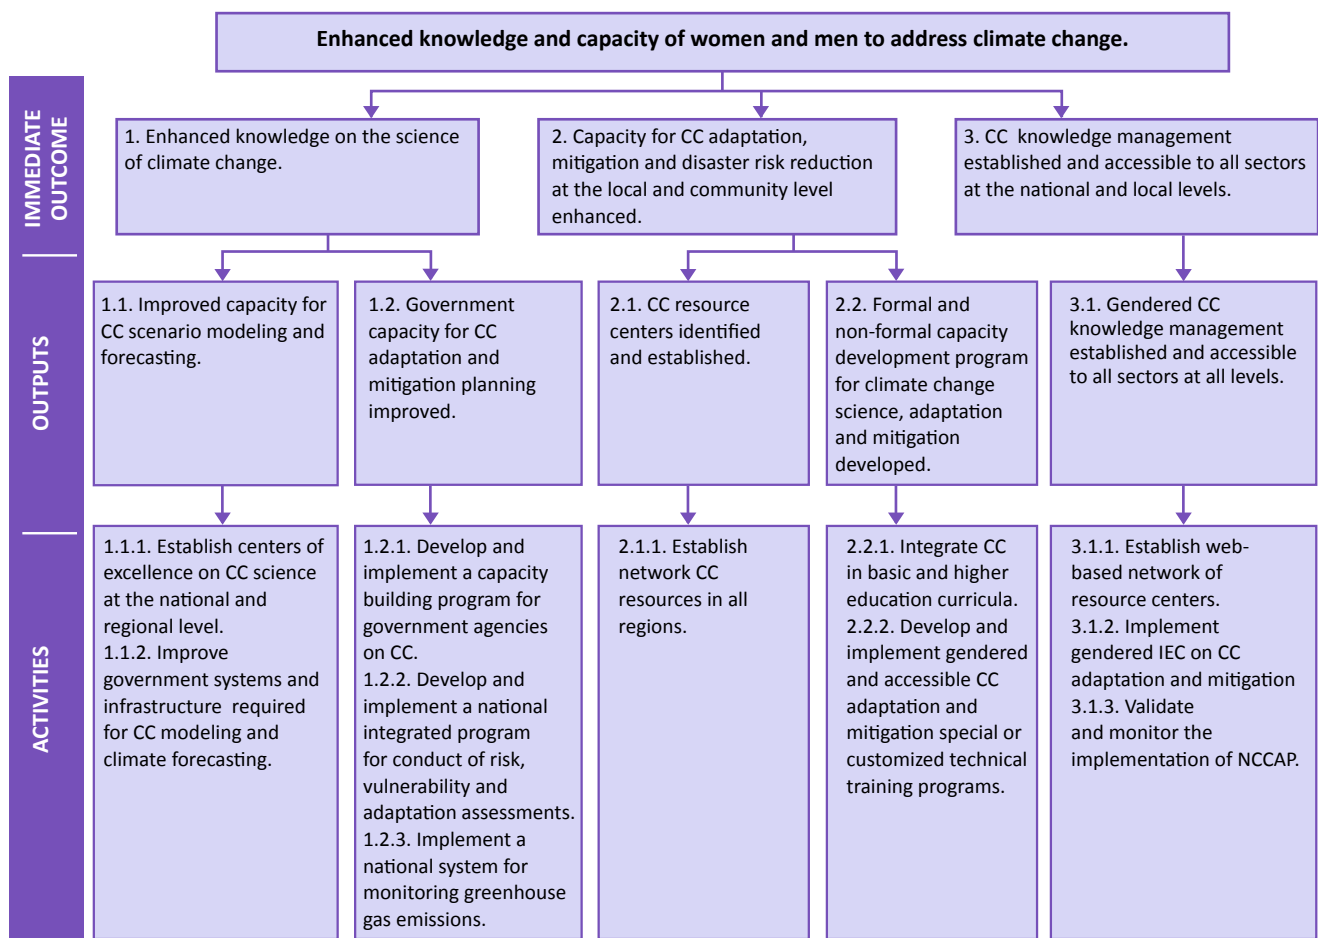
Enhanced knowledge and capacity of women and men to address climate change.

IMMEDIATE OUTCOME

1. Enhanced knowledge on the science of climate change.

2. Capacity for CC adaptation, mitigation and disaster risk reduction at the local and community level enhanced.

3. CC knowledge management established and accessible to all sectors at the national and local levels.

OUTPUTS

1.1. Improved capacity for CC scenario modeling and forecasting.

1.2. Government capacity for CC adaptation and mitigation planning improved.

2.1. CC resource centers identified and established.

2.2. Formal and non-formal capacity development program for climate change science, adaptation and mitigation developed.

3.1. Gendered CC knowledge management established and accessible to all sectors at all levels.

ACTIVITIES

1.1.1. Establish centers of excellence on CC science at the national and regional level.
1.1.2. Improve government systems and infrastructure required for CC modeling and climate forecasting.

1.2.1. Develop and implement a capacity building program for government agencies on CC.
1.2.2. Develop and implement a national integrated program for conduct of risk, vulnerability and adaptation assessments.
1.2.3. Implement a national system for monitoring greenhouse gas emissions.

2.1.1. Establish network CC resources in all regions.

2.2.1. Integrate CC in basic and higher education curricula.
2.2.2. Develop and implement gendered and accessible CC adaptation and mitigation special or customized technical training programs.

3.1.1. Establish web-based network of resource centers.
3.1.2. Implement gendered IEC on CC adaptation and mitigation
3.1.3. Validate and monitor the implementation of NCCAP.